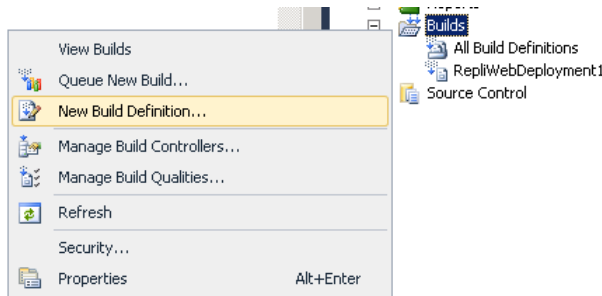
View Builds
Queue New Build...
New Build Definition...
Manage Build Controllers...
Manage Build Qualities...
Refresh
Security...
Properties Alt+Enter

Builds
All Build Definitions
RepliWebDeployment1
Source Control